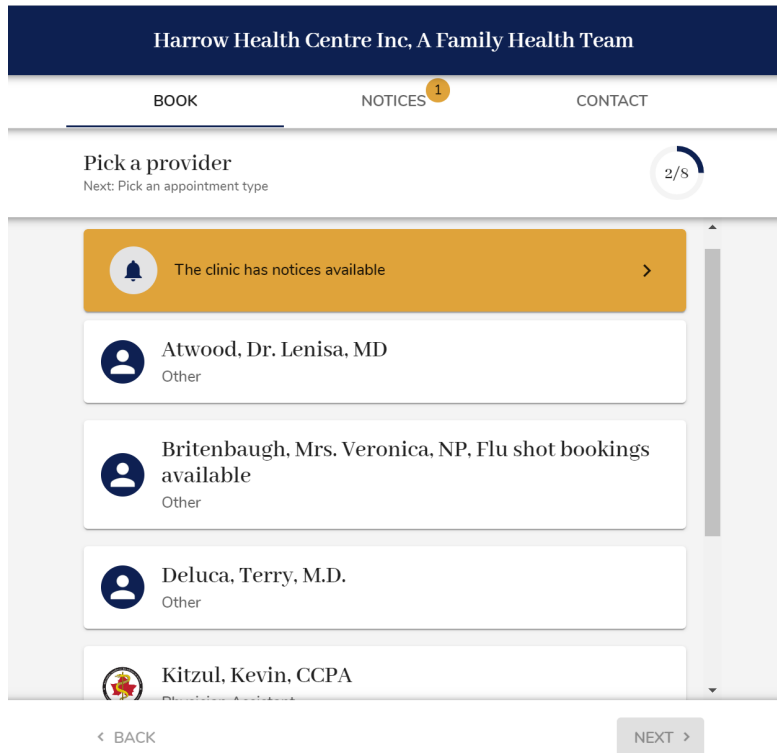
Harrow Health Centre Inc, A Family Health Team

BOOK
NOTICES 1
CONTACT

Pick a provider
Next: Pick an appointment type

2/8

The clinic has notices available

Atwood, Dr. Lenisa, MD
Other

Britenbaugh, Mrs. Veronica, NP, Flu shot bookings available
Other

Deluca, Terry, M.D.
Other

Kitzul, Kevin, CCPA
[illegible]

< BACK
NEXT >